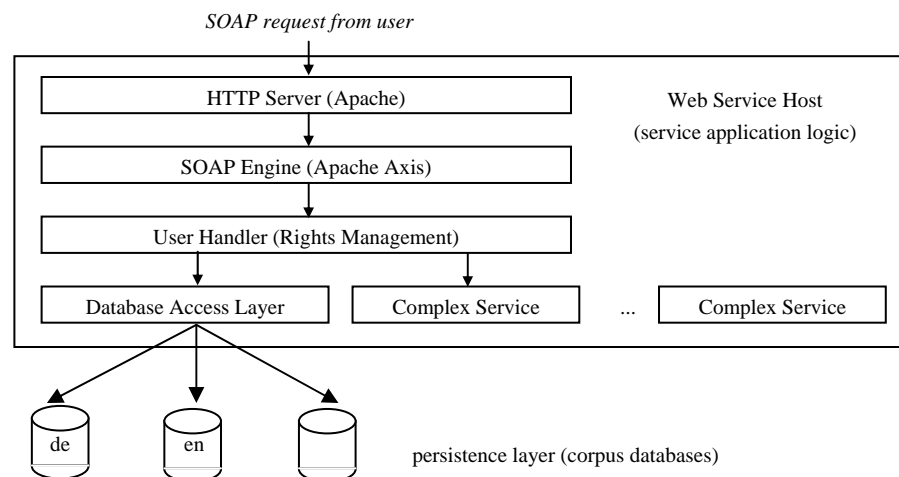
SOAP request from user

HTTP Server (Apache)

Web Service Host
(service application logic)

SOAP Engine (Apache Axis)

User Handler (Rights Management)

Database Access Layer

Complex Service

...

Complex Service

de

en

persistence layer (corpus databases)